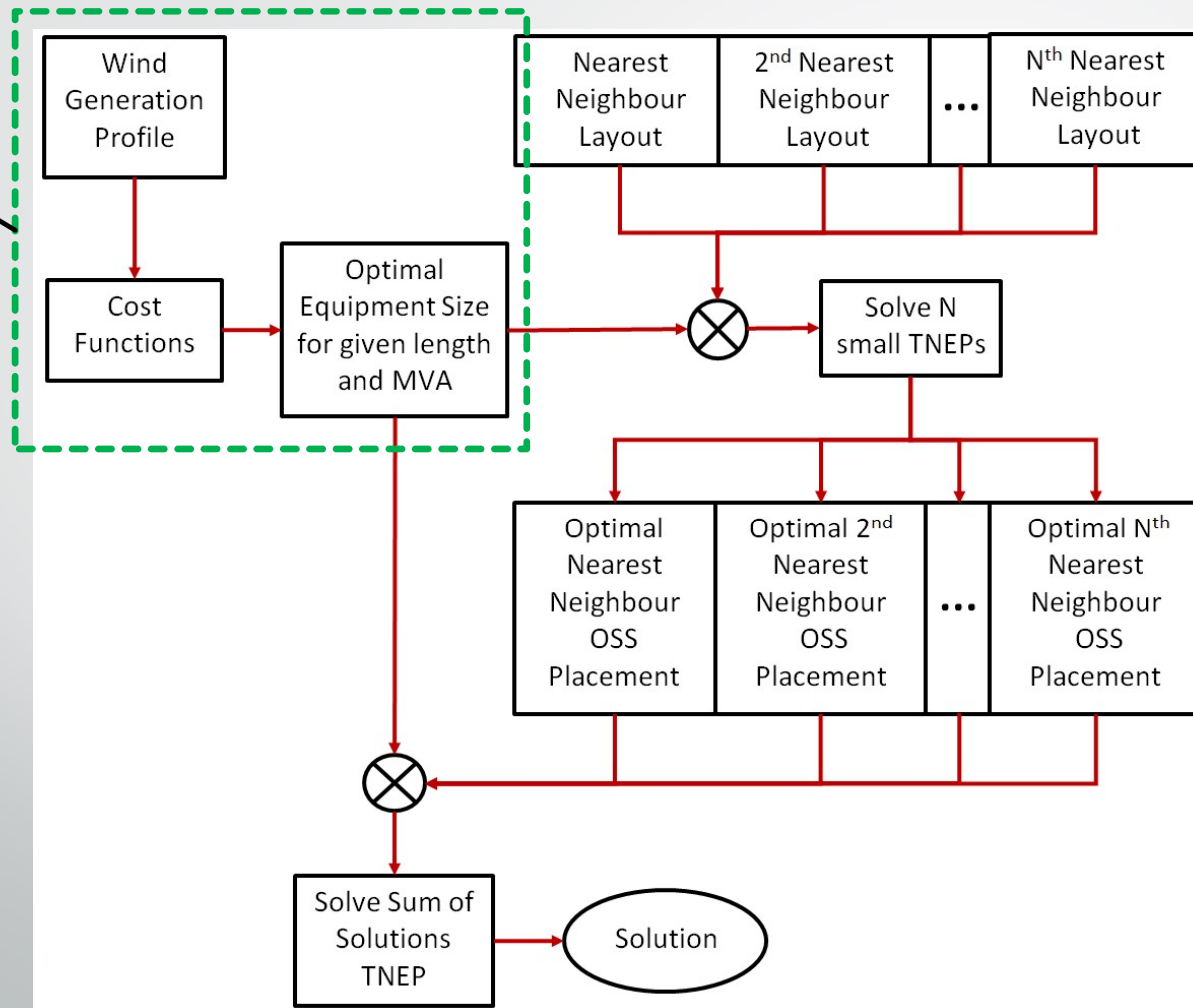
Wind Generation Profile

Cost Functions

Optimal Equipment Size for given length and MVA

Nearest Neighbour Layout

2$^{nd}$ Nearest Neighbour Layout

...

N$^{th}$ Nearest Neighbour Layout

Solve N small TNEPs

Optimal Nearest Neighbour OSS Placement

Optimal 2$^{nd}$ Nearest Neighbour OSS Placement

...

Optimal N$^{th}$ Nearest Neighbour OSS Placement

Solve Sum of Solutions TNEP

Solution